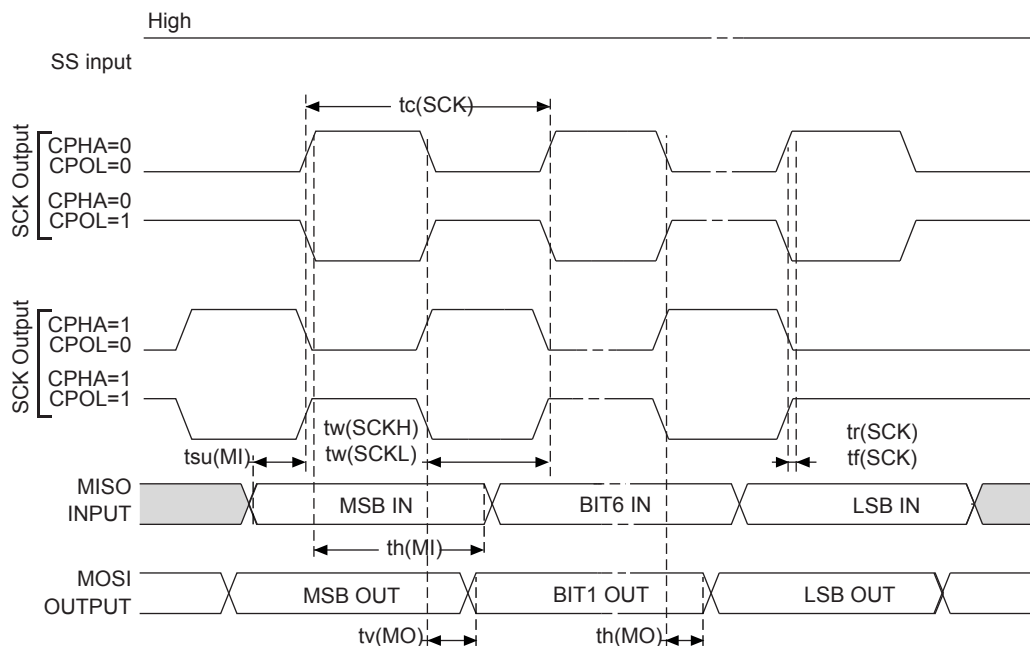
High

SS input

tc(SCK)

SCK Output

CPHA=0
CPOL=0

CPHA=0
CPOL=1

SCK Output

CPHA=1
CPOL=0

CPHA=1
CPOL=1

tw(SCKH)
tw(SCKL)

tr(SCK)
tf(SCK)

tsu(MI)

MISO INPUT

MSB IN

BIT6 IN

LSB IN

th(MI)

MOSI OUTPUT

MSB OUT

BIT1 OUT

LSB OUT

tv(MO)

th(MO)